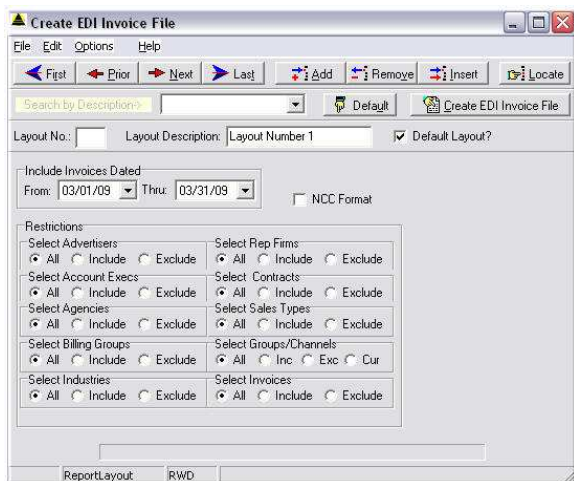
Create EDI Invoice File

File Edit Options Help

First Prior Next Last Add Remove Insert Locate

Search by Description-> Default Create EDI Invoice File

Layout No.: Layout Description: Layout Number 1 Default Layout?

Include Invoices Dated
From: 03/01/09 Thru: 03/31/09

NCC Format

Restrictions

Select Advertisers
All Include Exclude

Select Rep Firms
All Include Exclude

Select Account Execs
All Include Exclude

Select Contracts
All Include Exclude

Select Agencies
All Include Exclude

Select Sales Types
All Include Exclude

Select Billing Groups
All Include Exclude

Select Groups/Channels
All Inc Exc Cur

Select Industries
All Include Exclude

Select Invoices
All Include Exclude

ReportLayout RWD